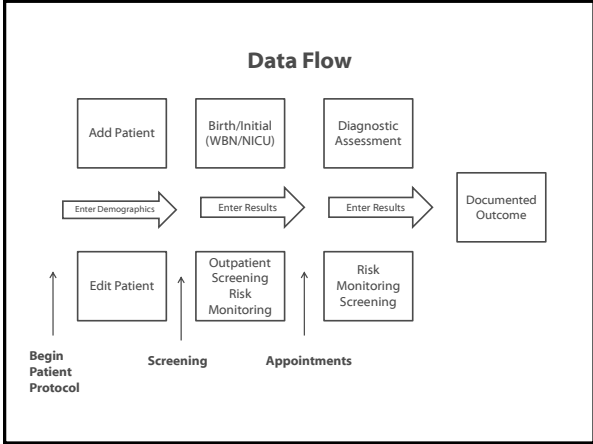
Data Flow

Add Patient

Birth/Initial (WBN/NICU)

Diagnostic Assessment

Enter Demographics

Enter Results

Enter Results

Documented Outcome

Edit Patient

Outpatient Screening Risk Monitoring

Risk Monitoring Screening

Begin Patient Protocol

Screening

Appointments